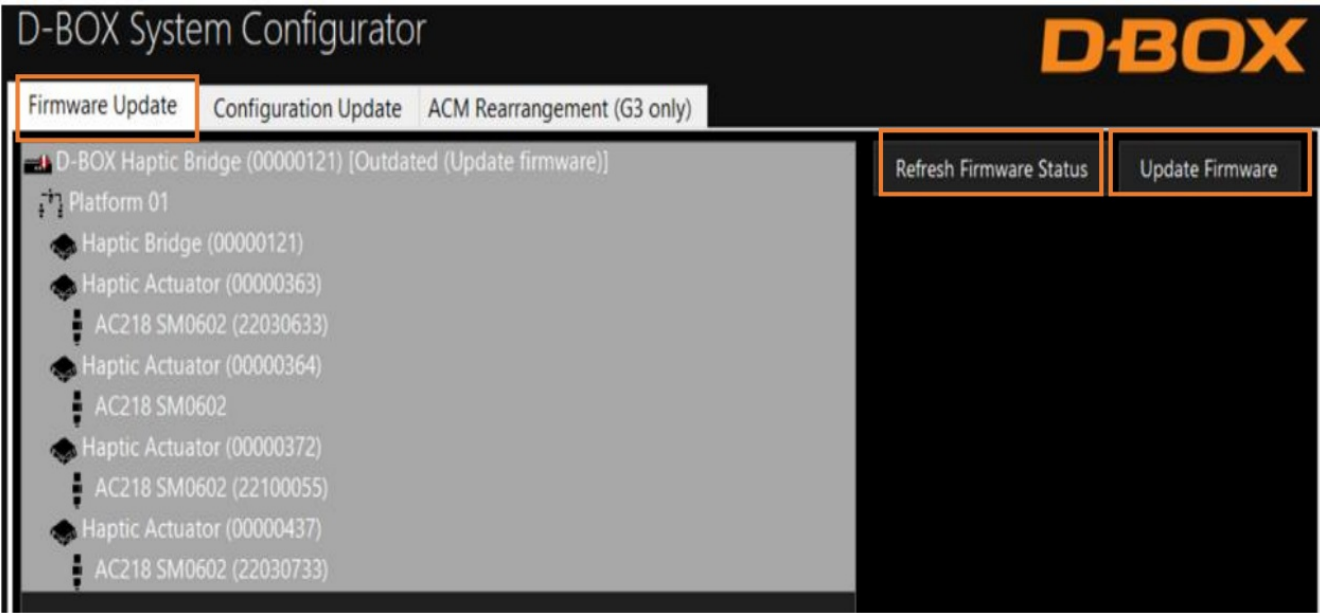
D-BOX System Configurator

D-BOX

Firmware Update
Configuration Update
ACM Rearrangement (G3 only)

D-BOX Haptic Bridge (00000121) [Outdated (Update firmware)]
Platform 01
Haptic Bridge (00000121)
Haptic Actuator (00000363)
AC218 SM0602 (22030633)
Haptic Actuator (00000364)
AC218 SM0602
Haptic Actuator (00000372)
AC218 SM0602 (22100055)
Haptic Actuator (00000437)
AC218 SM0602 (22030733)

Refresh Firmware Status
Update Firmware